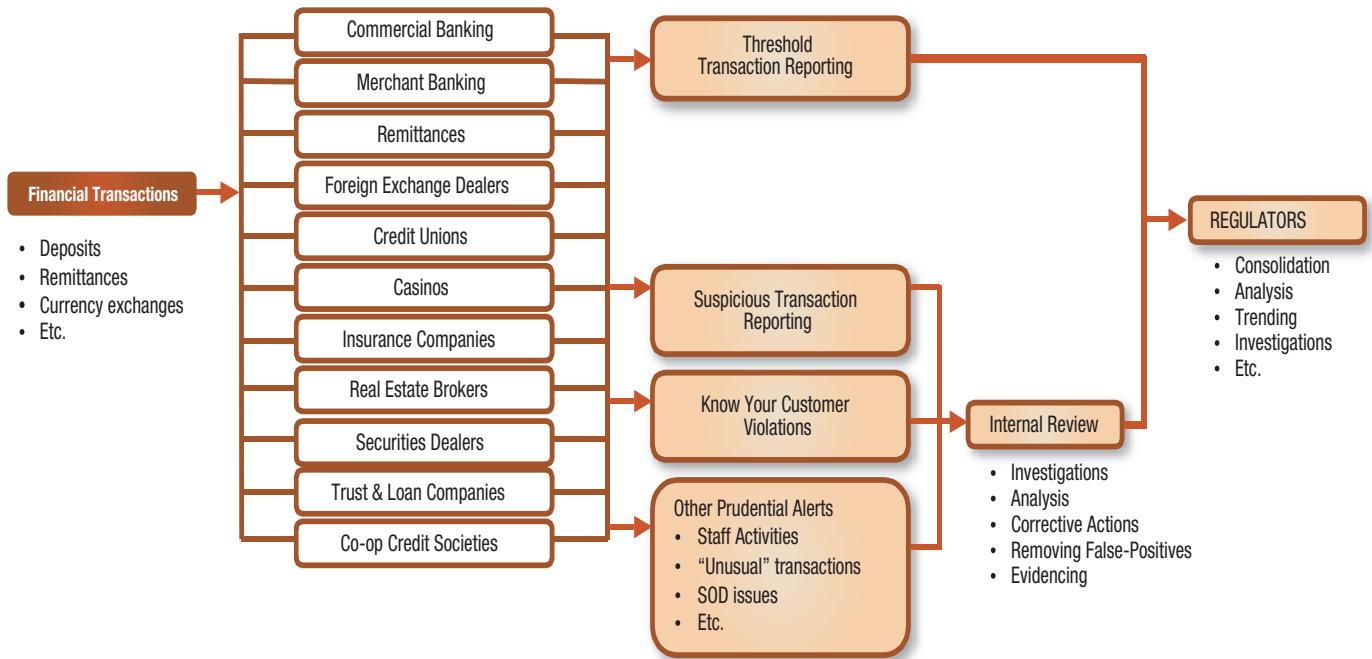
Financial Transactions
- Deposits
- Remittances
- Currency exchanges
- Etc.

Commercial Banking

Merchant Banking

Remittances

Foreign Exchange Dealers

Credit Unions

Casinos

Insurance Companies

Real Estate Brokers

Securities Dealers

Trust & Loan Companies

Co-op Credit Societies

Threshold Transaction Reporting

Suspicious Transaction Reporting

Know Your Customer Violations

Other Prudential Alerts
- Staff Activities
- "Unusual" transactions
- SOD issues
- Etc.

Internal Review
- Investigations
- Analysis
- Corrective Actions
- Removing False-Positives
- Evidencing

REGULATORS
- Consolidation
- Analysis
- Trending
- Investigations
- Etc.